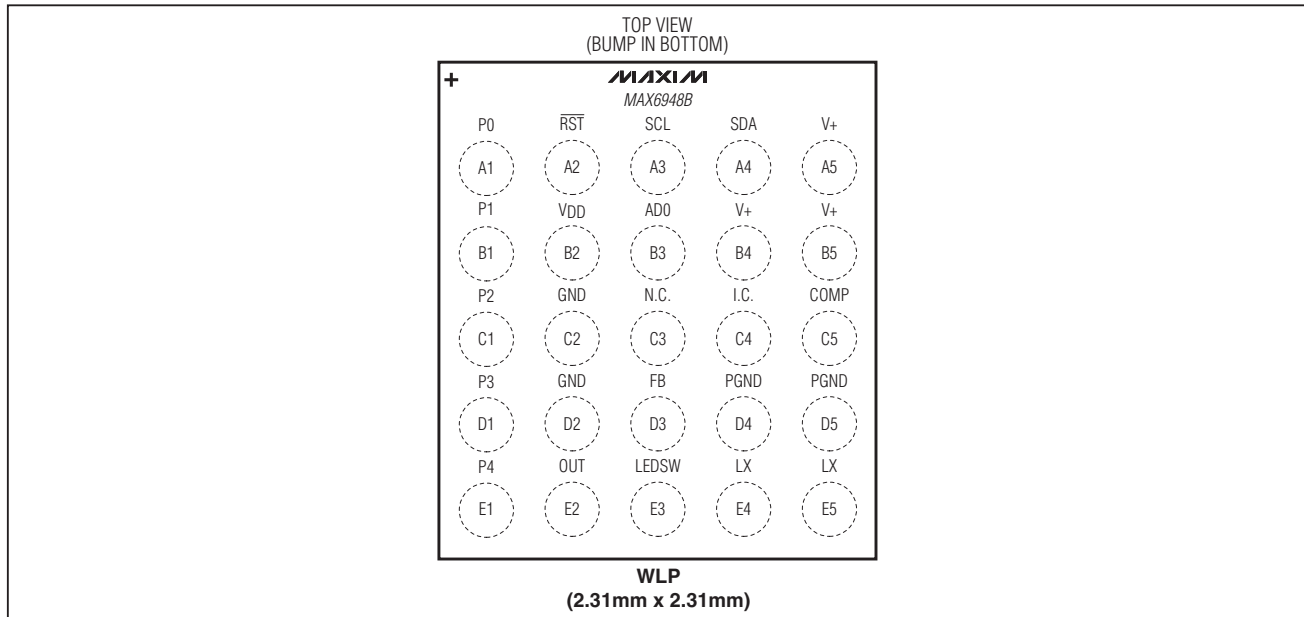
TOP VIEW
(BUMP IN BOTTOM)

+

MAXIM

MAX6948B

P0 $\overline{RST}$ SCL SDA V+

A1 A2 A3 A4 A5

P1 $V_{DD}$ AD0 V+ V+

B1 B2 B3 B4 B5

P2 GND N.C. I.C. COMP

C1 C2 C3 C4 C5

P3 GND FB PGND PGND

D1 D2 D3 D4 D5

P4 OUT LEDSW LX LX

E1 E2 E3 E4 E5

WLP
(2.31mm x 2.31mm)